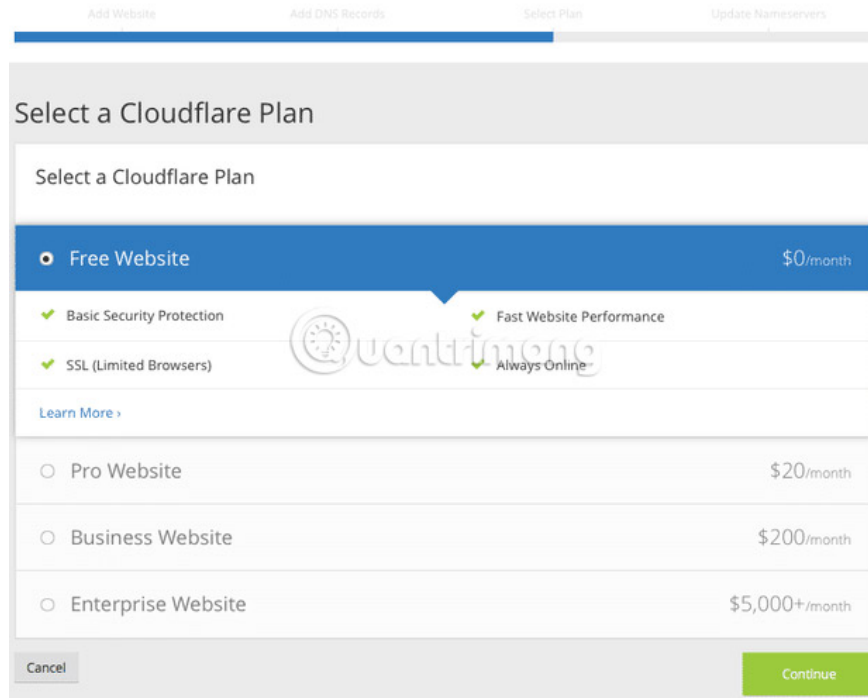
Add Website Add DNS Records Select Plan Update Nameservers

Select a Cloudflare Plan

Select a Cloudflare Plan

Free Website $0/month

Basic Security Protection

Fast Website Performance

SSL (Limited Browsers)

Always Online

Learn More ›

Pro Website $20/month

Business Website $200/month

Enterprise Website $5,000+/month

Cancel

Continue

Quantrimang